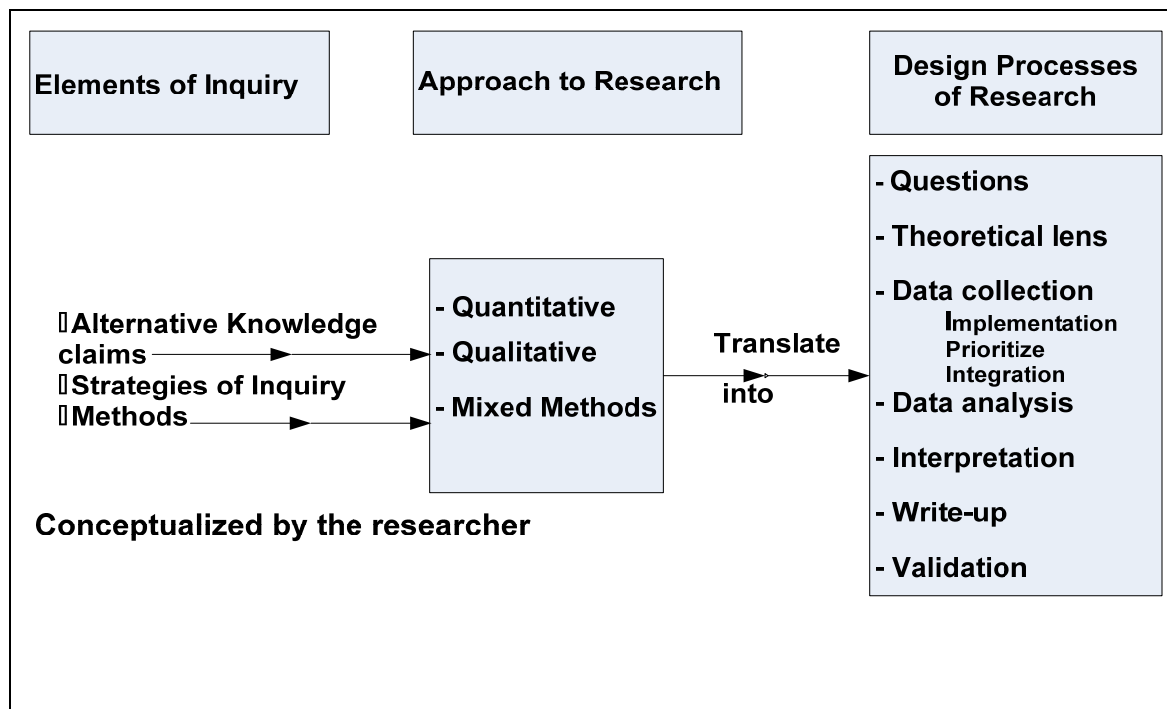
Elements of Inquiry

Approach to Research

Design Processes of Research

Alternative Knowledge claims
Strategies of Inquiry
Methods

- Quantitative
- Qualitative
- Mixed Methods

Translate into

- Questions
- Theoretical lens
- Data collection
Implementation
Prioritize
Integration
- Data analysis
- Interpretation
- Write-up
- Validation

Conceptualized by the researcher